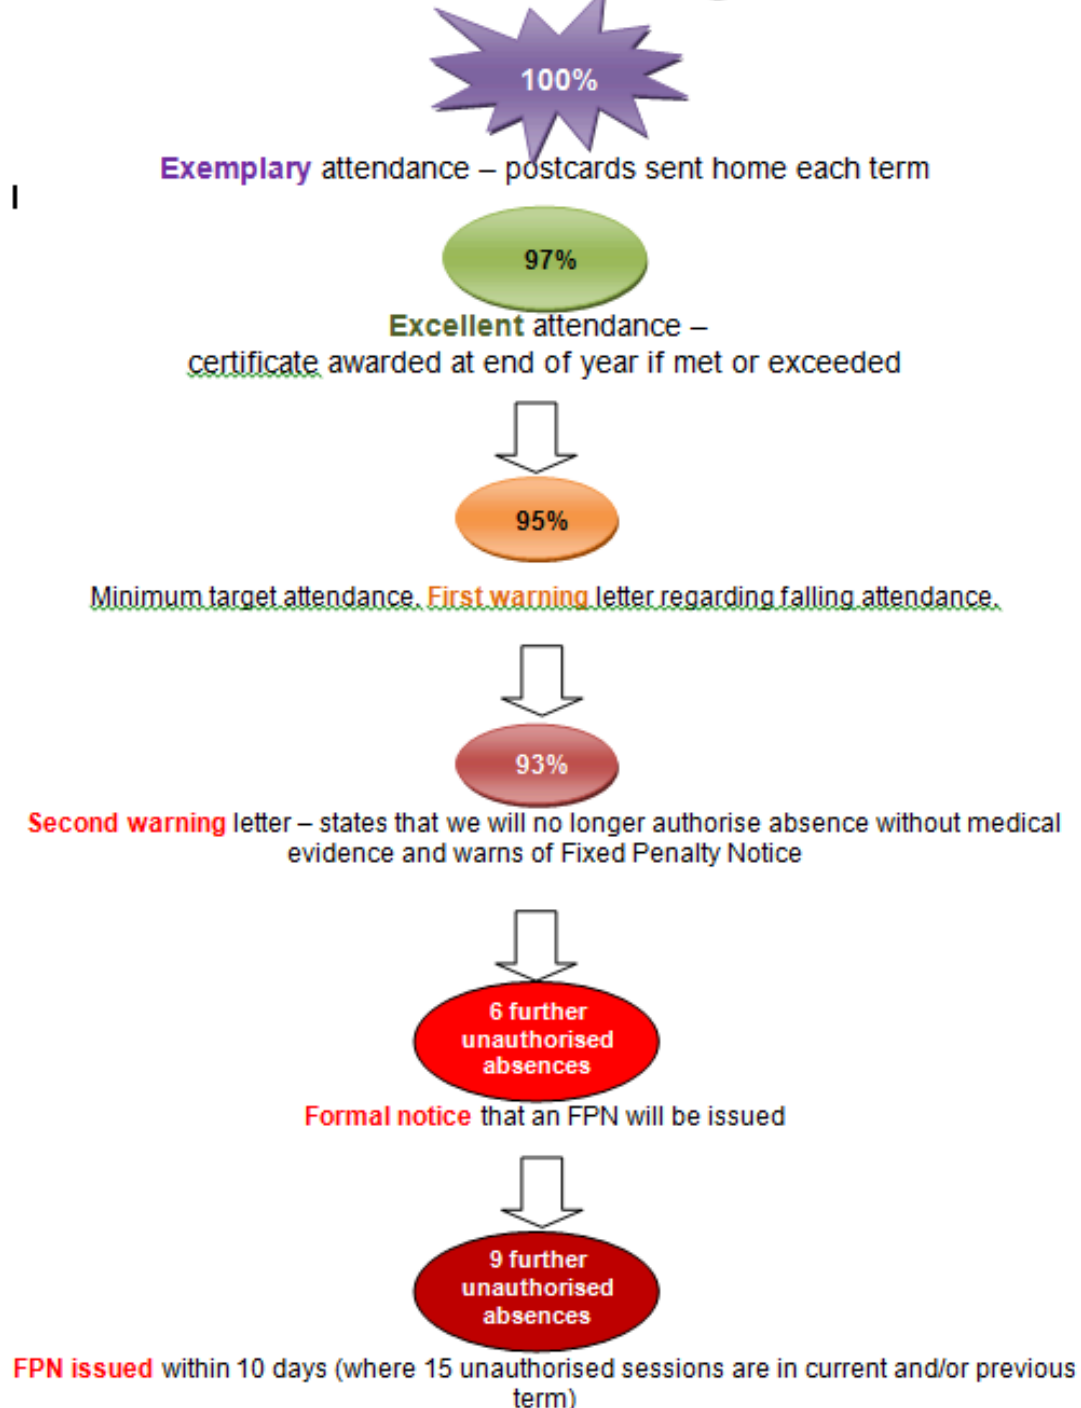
100%

Exemplary attendance – postcards sent home each term

97%

Excellent attendance – certificate awarded at end of year if met or exceeded

95%

Minimum target attendance. First warning letter regarding falling attendance.

93%

Second warning letter – states that we will no longer authorise absence without medical evidence and warns of Fixed Penalty Notice

6 further unauthorised absences

Formal notice that an FPN will be issued

9 further unauthorised absences

FPN issued within 10 days (where 15 unauthorised sessions are in current and/or previous term)